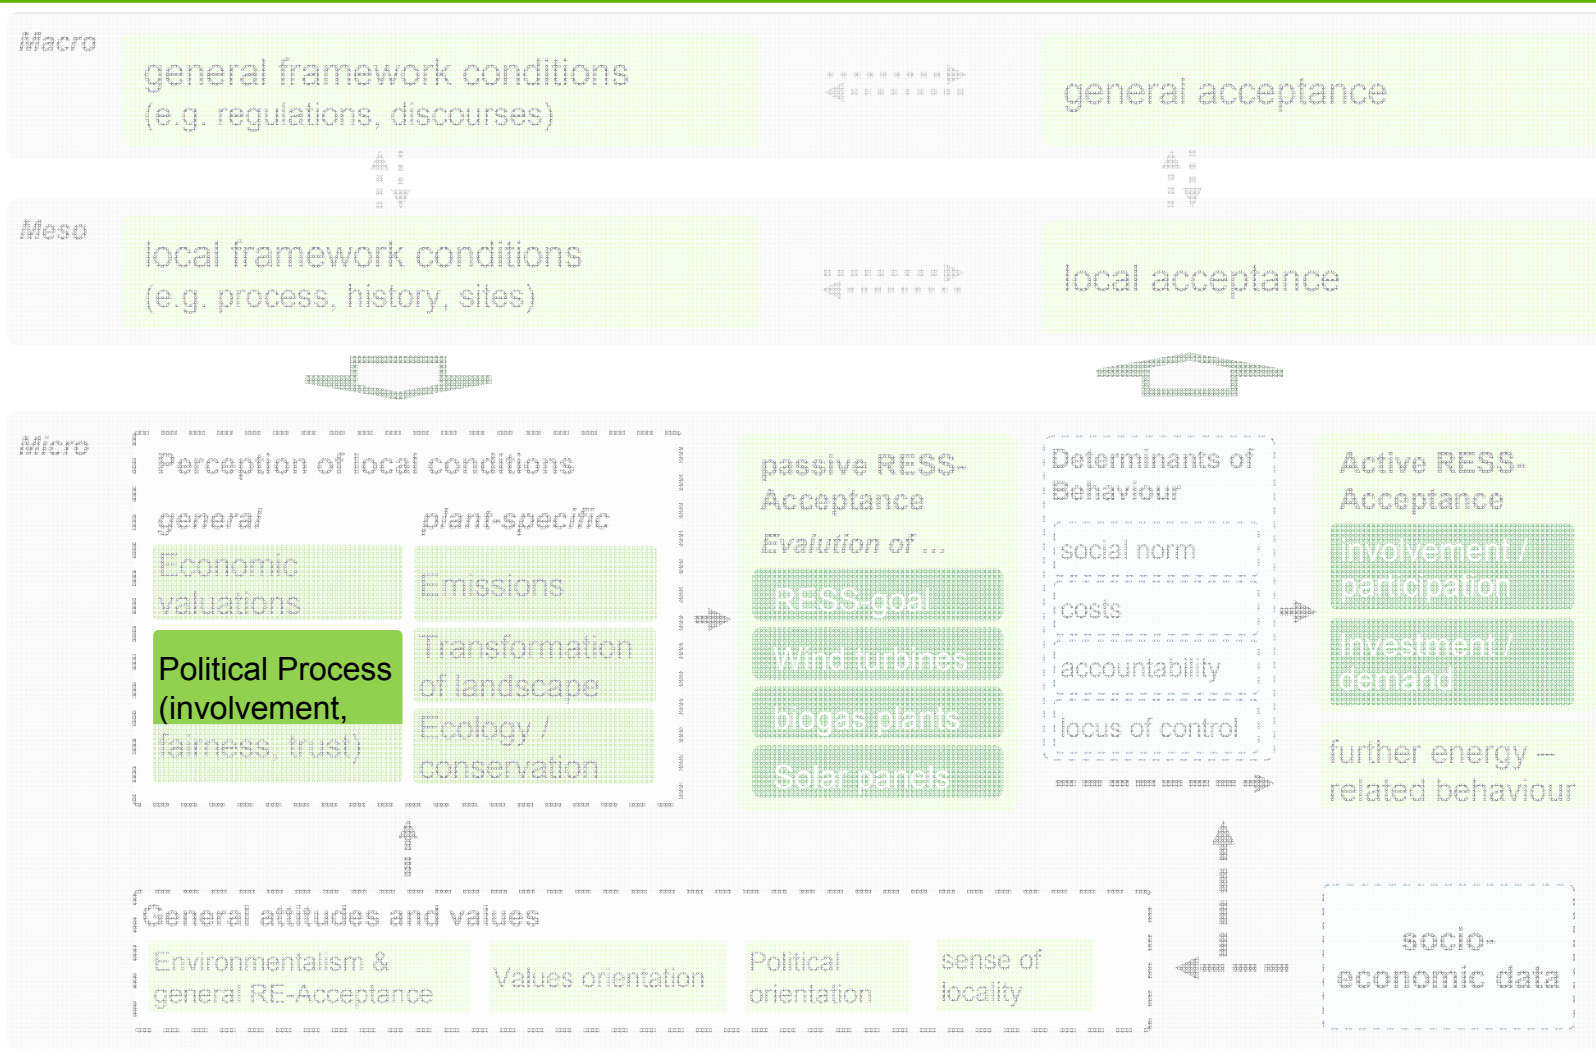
Macro

general framework conditions
(e.g. regulations, discourses)

general acceptance

Meso

local framework conditions
(e.g. process, history, sites)

local acceptance

Micro

Perception of local conditions

general

plant-specific

Economic valuations

Emissions

Political Process (involvement, fairness, trust)

Transformation of landscape

Ecology / conservation

passive RESS-Acceptance

Evalution of ...

RESS-goal

Wind turbines

biogas plants

Solar panels

Determinants of Behaviour

social norm

costs

accountability

locus of control

Active RESS-Acceptance

Involvement / participation

Investment / demand

further energy – related behaviour

General attitudes and values

Environmentalism & general RE-Acceptance

Values orientation

Political orientation

sense of locality

socio-economic data